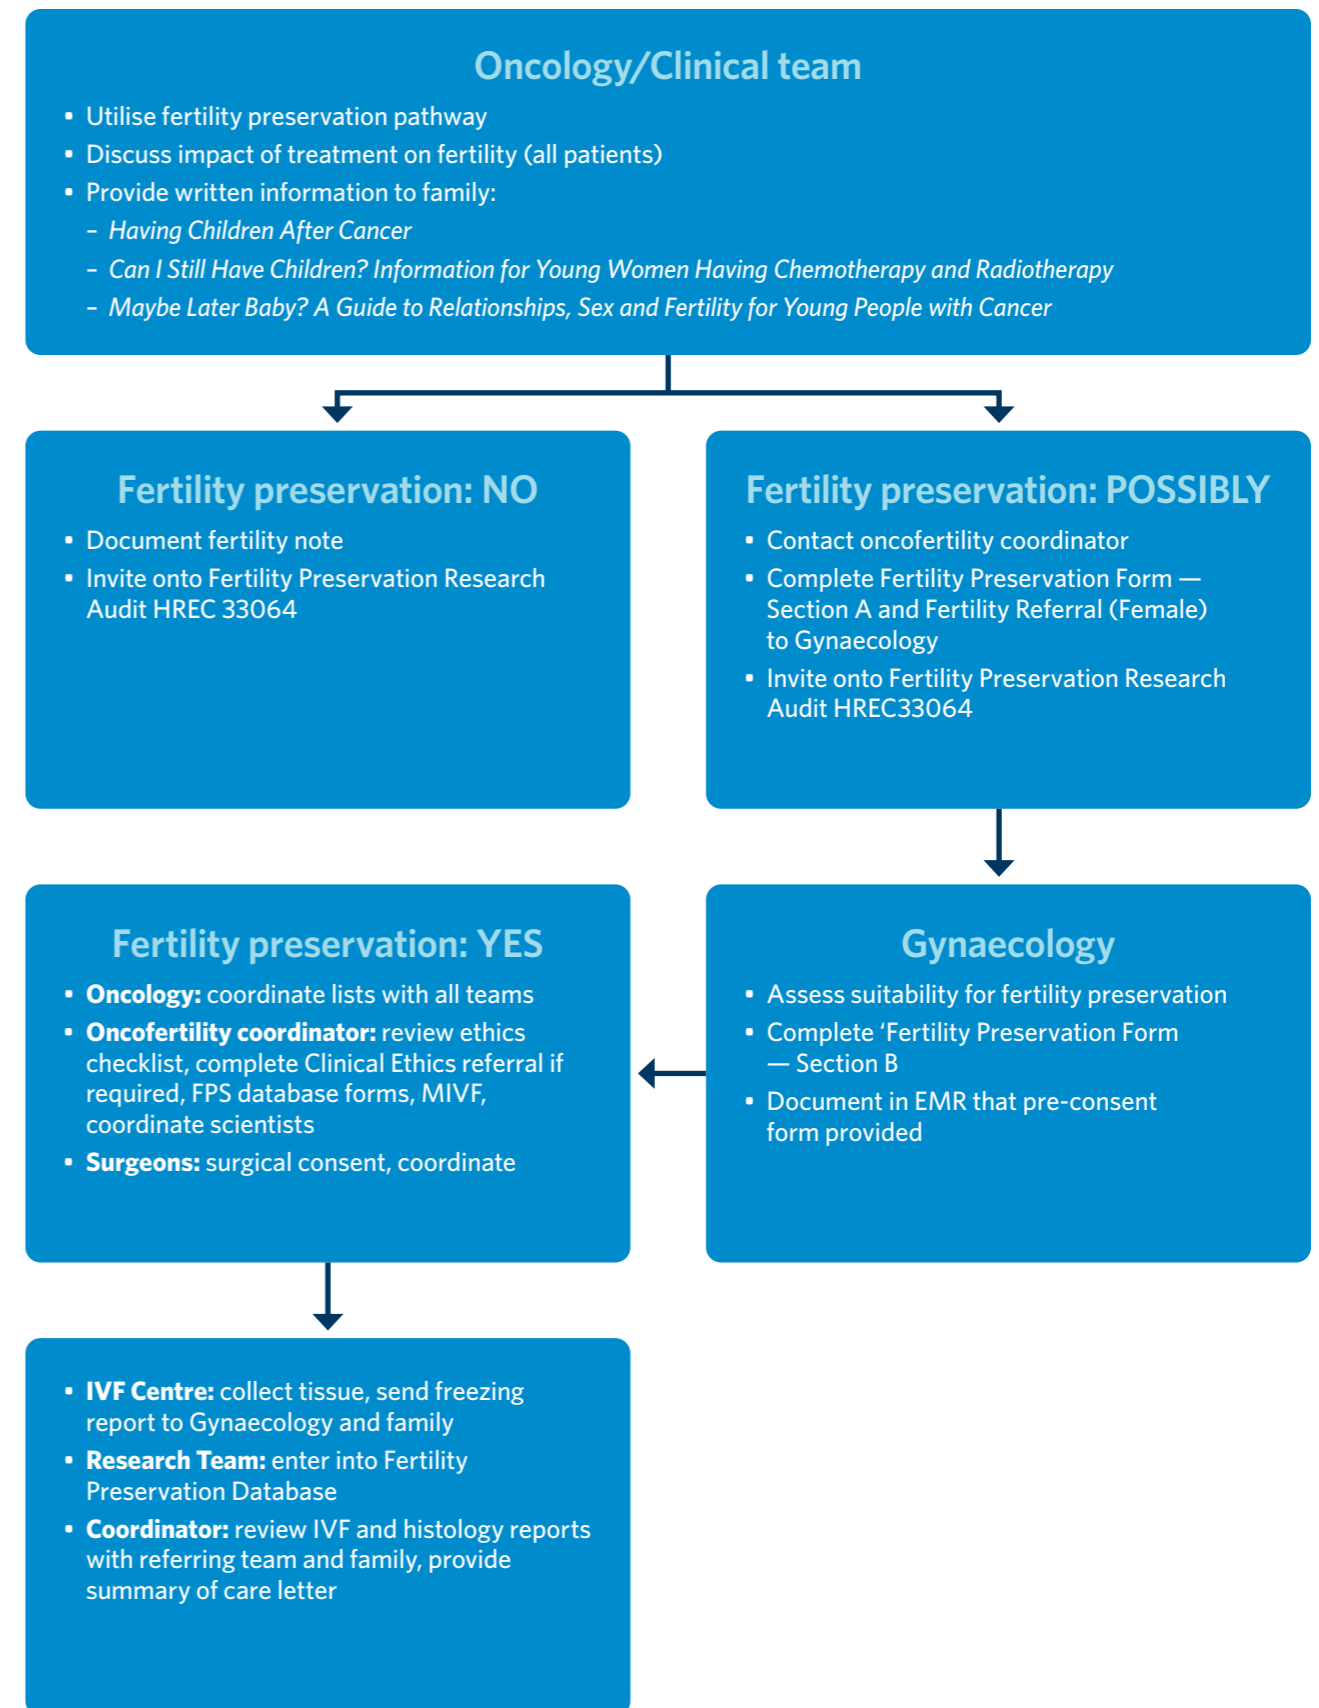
Oncology/Clinical team

- Utilise fertility preservation pathway
- Discuss impact of treatment on fertility (all patients)
- Provide written information to family:
  – *Having Children After Cancer*
  – *Can I Still Have Children? Information for Young Women Having Chemotherapy and Radiotherapy*
  – *Maybe Later Baby? A Guide to Relationships, Sex and Fertility for Young People with Cancer*

Fertility preservation: NO

- Document fertility note
- Invite onto Fertility Preservation Research Audit HREC 33064

Fertility preservation: POSSIBLY

- Contact oncofertility coordinator
- Complete Fertility Preservation Form — Section A and Fertility Referral (Female) to Gynaecology
- Invite onto Fertility Preservation Research Audit HREC33064

Fertility preservation: YES

- **Oncology:** coordinate lists with all teams
- **Oncofertility coordinator:** review ethics checklist, complete Clinical Ethics referral if required, FPS database forms, MIVF, coordinate scientists
- **Surgeons:** surgical consent, coordinate

Gynaecology

- Assess suitability for fertility preservation
- Complete 'Fertility Preservation Form — Section B
- Document in EMR that pre-consent form provided

- **IVF Centre:** collect tissue, send freezing report to Gynaecology and family
- **Research Team:** enter into Fertility Preservation Database
- **Coordinator:** review IVF and histology reports with referring team and family, provide summary of care letter